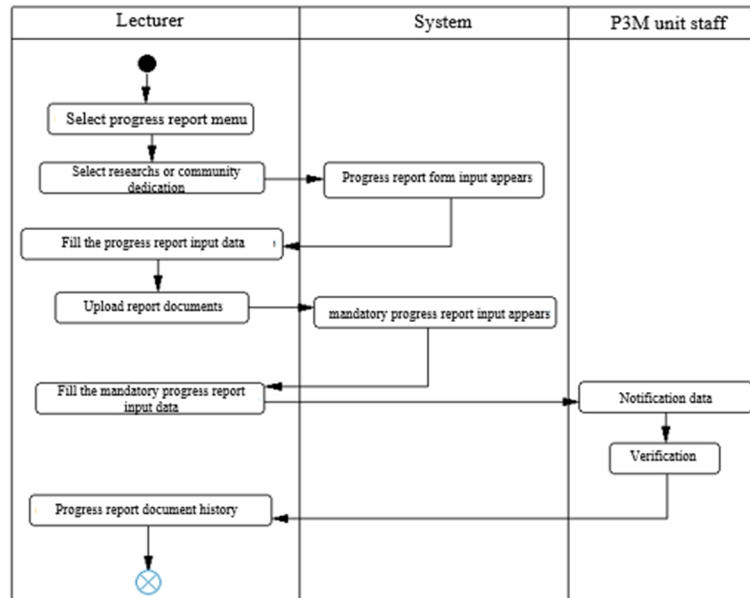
| Lecturer | System | P3M unit staff |
|---|---|---|

Select progress report menu

Select researchs or community dedication

Progress report form input appears

Fill the progress report input data

Upload report documents

mandatory progress report input appears

Fill the mandatory progress report input data

Notification data

Verification

Progress report document history